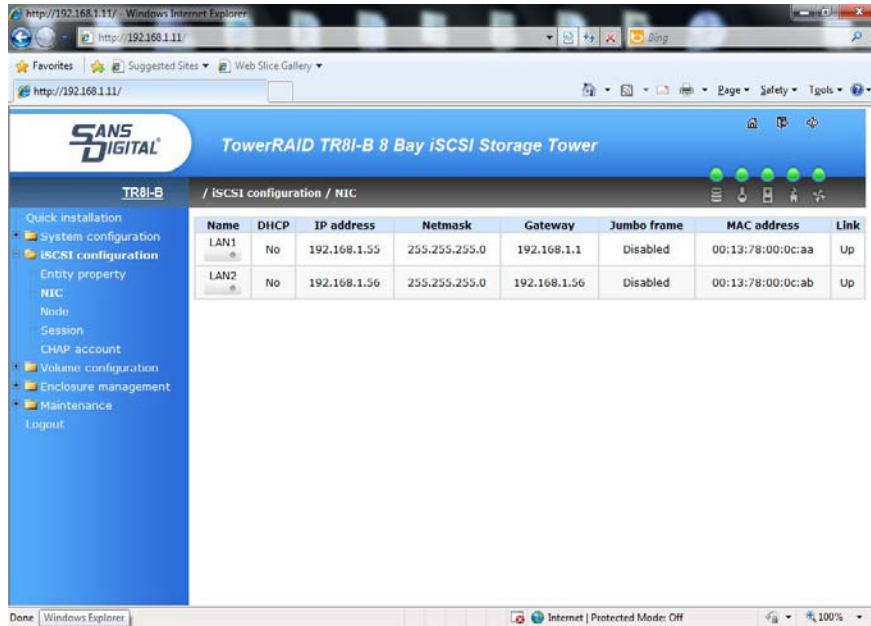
http://192.168.1.11/ - Windows Internet Explorer

http://192.168.1.11/

Bing

Favorites | Suggested Sites ▾ | Web Slice Gallery ▾

http://192.168.1.11/

Page ▾ Safety ▾ Tools ▾

SANS DIGITAL

TowerRAID TR8I-B 8 Bay iSCSI Storage Tower

TR8I-B

/ iSCSI configuration / NIC

Quick installation
System configuration
iSCSI configuration
Entity property
NIC
Node
Session
CHAP account
Volume configuration
Enclosure management
Maintenance
Logout

| Name | DHCP | IP address | Netmask | Gateway | Jumbo frame | MAC address | Link |
|---|---|---|---|---|---|---|---|
| LAN1 | No | 192.168.1.55 | 255.255.255.0 | 192.168.1.1 | Disabled | 00:13:78:00:0c:aa | Up |
| LAN2 | No | 192.168.1.56 | 255.255.255.0 | 192.168.1.56 | Disabled | 00:13:78:00:0c:ab | Up |

Done | Windows Explorer | Internet | Protected Mode: Off | 100%